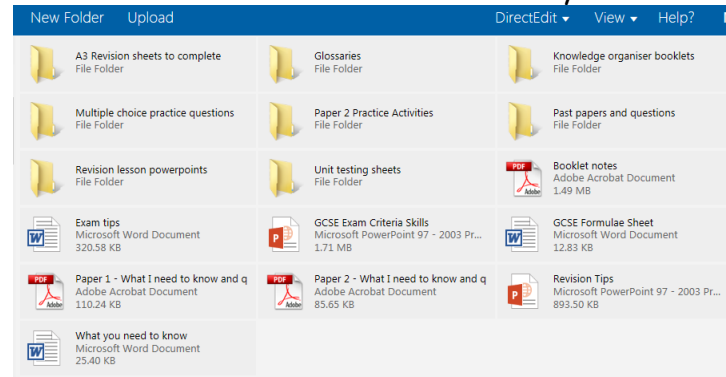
New Folder Upload DirectEdit ▾ View ▾ Help?

A3 Revision sheets to complete
File Folder

Glossaries
File Folder

Knowledge organiser booklets
File Folder

Multiple choice practice questions
File Folder

Paper 2 Practice Activities
File Folder

Past papers and questions
File Folder

Revision lesson powerpoints
File Folder

Unit testing sheets
File Folder

PDF Adobe
Booklet notes
Adobe Acrobat Document
1.49 MB

Exam tips
Microsoft Word Document
320.58 KB

GCSE Exam Criteria Skills
Microsoft PowerPoint 97 - 2003 Pr...
1.71 MB

GCSE Formulae Sheet
Microsoft Word Document
12.83 KB

PDF Adobe
Paper 1 - What I need to know and q
Adobe Acrobat Document
110.24 KB

PDF Adobe
Paper 2 - What I need to know and q
Adobe Acrobat Document
85.65 KB

Revision Tips
Microsoft PowerPoint 97 - 2003 Pr...
893.50 KB

What you need to know
Microsoft Word Document
25.40 KB